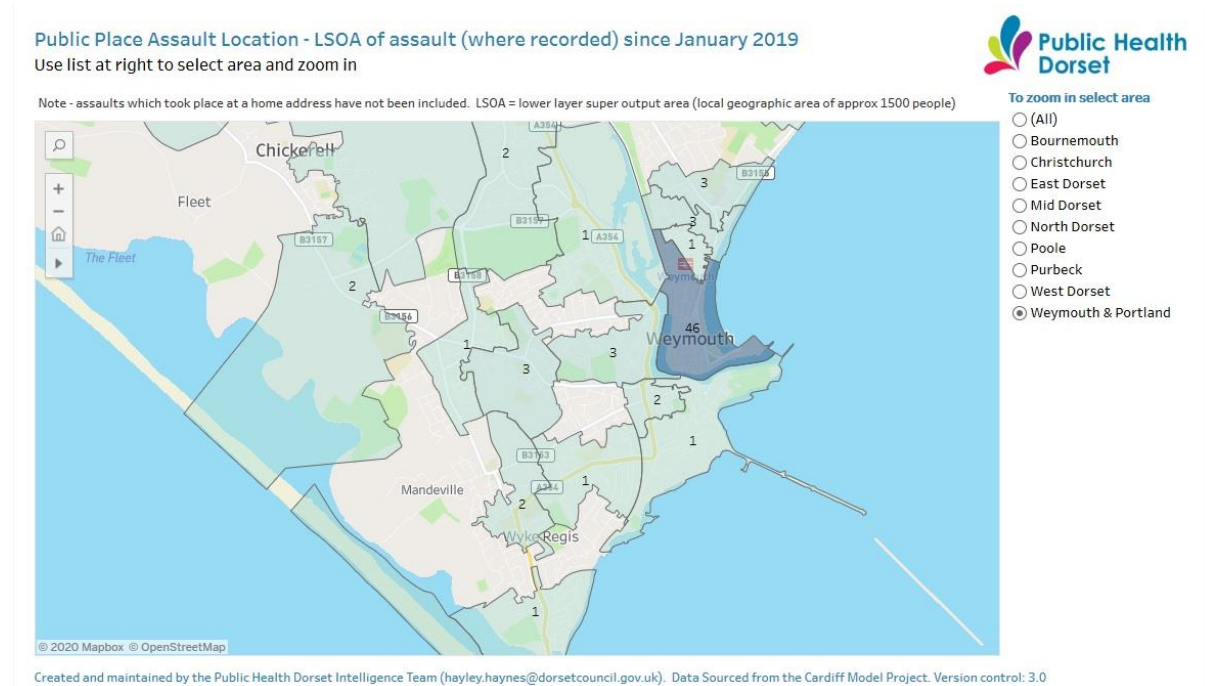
Public Place Assault Location - LSOA of assault (where recorded) since January 2019
Use list at right to select area and zoom in

Public Health Dorset

Note - assaults which took place at a home address have not been included. LSOA = lower layer super output area (local geographic area of approx 1500 people)

To zoom in select area
(All)
Bournemouth
Christchurch
East Dorset
Mid Dorset
North Dorset
Poole
Purbeck
West Dorset
Weymouth & Portland

A354
Chickerell
2
Fleet
B3157
B3157
1 A354
3
B3155
3
1
The Fleet
B3156
2
B3156
46
Weymouth
1
3
3
2
1
B3156
A354
1
Mandeville
2
Wyke Regis
1

© 2020 Mapbox © OpenStreetMap

Created and maintained by the Public Health Dorset Intelligence Team (hayley.haynes@dorsetcouncil.gov.uk). Data Sourced from the Cardiff Model Project. Version control: 3.0